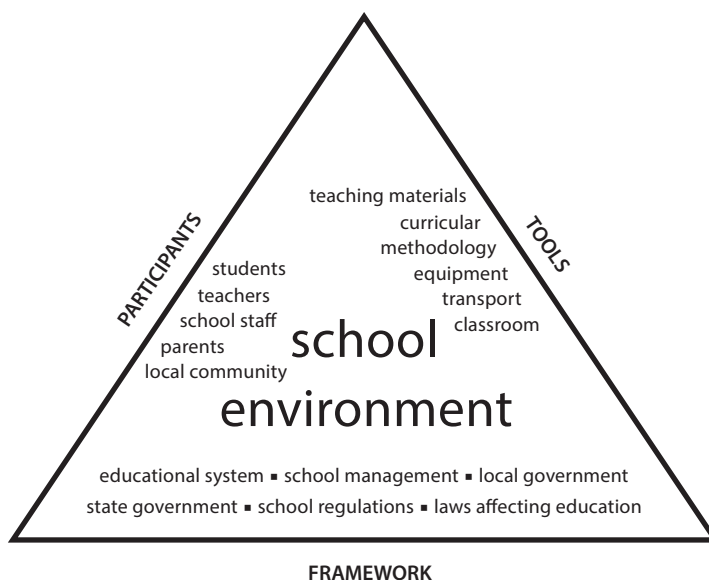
PARTICIPANTS

students
teachers
school staff
parents
local community

TOOLS

teaching materials
curricular
methodology
equipment
transport
classroom

school
environment

educational system ▪ school management ▪ local government
state government ▪ school regulations ▪ laws affecting education

FRAMEWORK